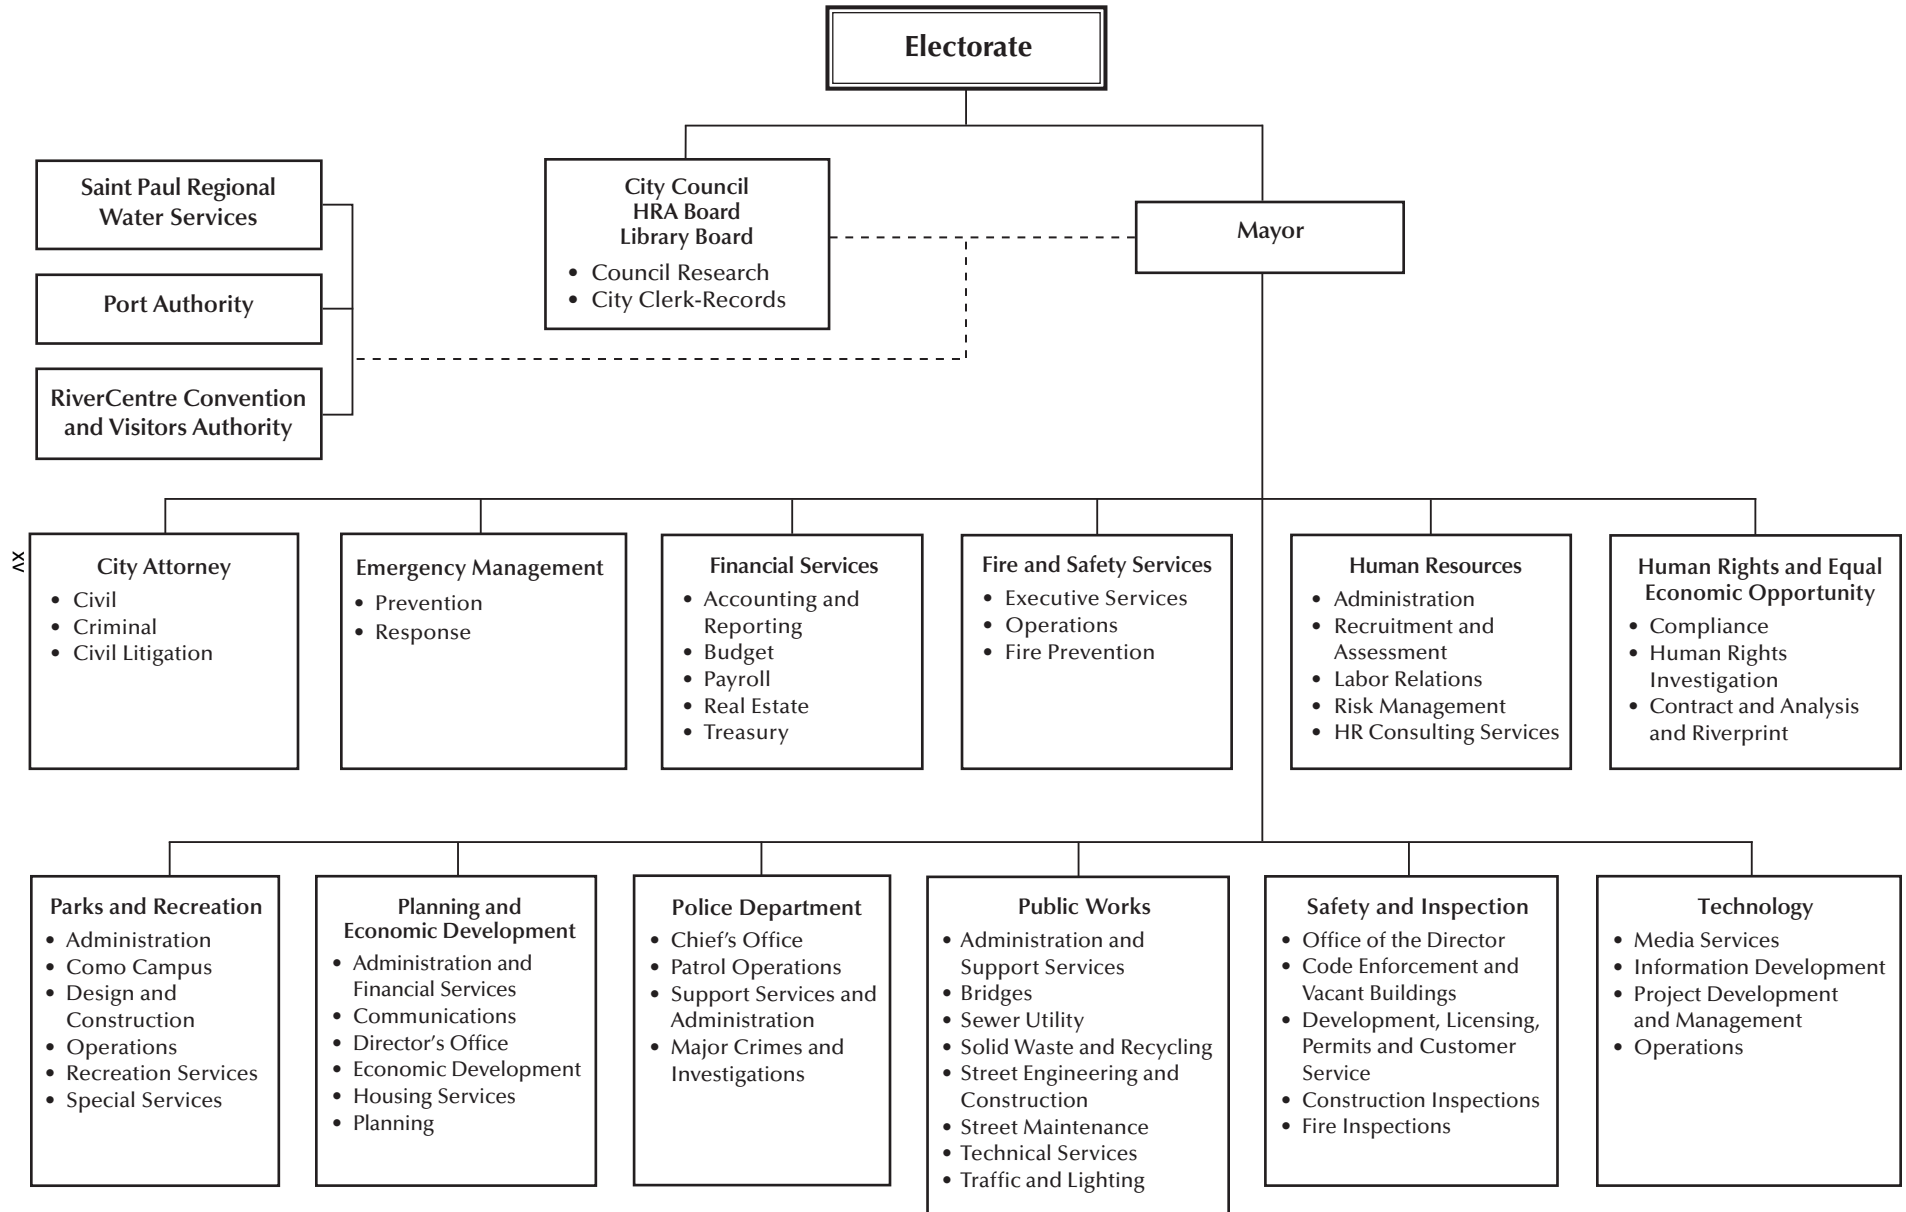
Electorate

Saint Paul Regional Water Services

Port Authority

RiverCentre Convention and Visitors Authority

City Council
HRA Board
Library Board
• Council Research
• City Clerk-Records

Mayor

xv

City Attorney
• Civil
• Criminal
• Civil Litigation

Emergency Management
• Prevention
• Response

Financial Services
• Accounting and Reporting
• Budget
• Payroll
• Real Estate
• Treasury

Fire and Safety Services
• Executive Services
• Operations
• Fire Prevention

Human Resources
• Administration
• Recruitment and Assessment
• Labor Relations
• Risk Management
• HR Consulting Services

Human Rights and Equal Economic Opportunity
• Compliance
• Human Rights Investigation
• Contract and Analysis and Riverprint

Parks and Recreation
• Administration
• Como Campus
• Design and Construction
• Operations
• Recreation Services
• Special Services

Planning and Economic Development
• Administration and Financial Services
• Communications
• Director's Office
• Economic Development
• Housing Services
• Planning

Police Department
• Chief's Office
• Patrol Operations
• Support Services and Administration
• Major Crimes and Investigations

Public Works
• Administration and Support Services
• Bridges
• Sewer Utility
• Solid Waste and Recycling
• Street Engineering and Construction
• Street Maintenance
• Technical Services
• Traffic and Lighting

Safety and Inspection
• Office of the Director
• Code Enforcement and Vacant Buildings
• Development, Licensing, Permits and Customer Service
• Construction Inspections
• Fire Inspections

Technology
• Media Services
• Information Development
• Project Development and Management
• Operations